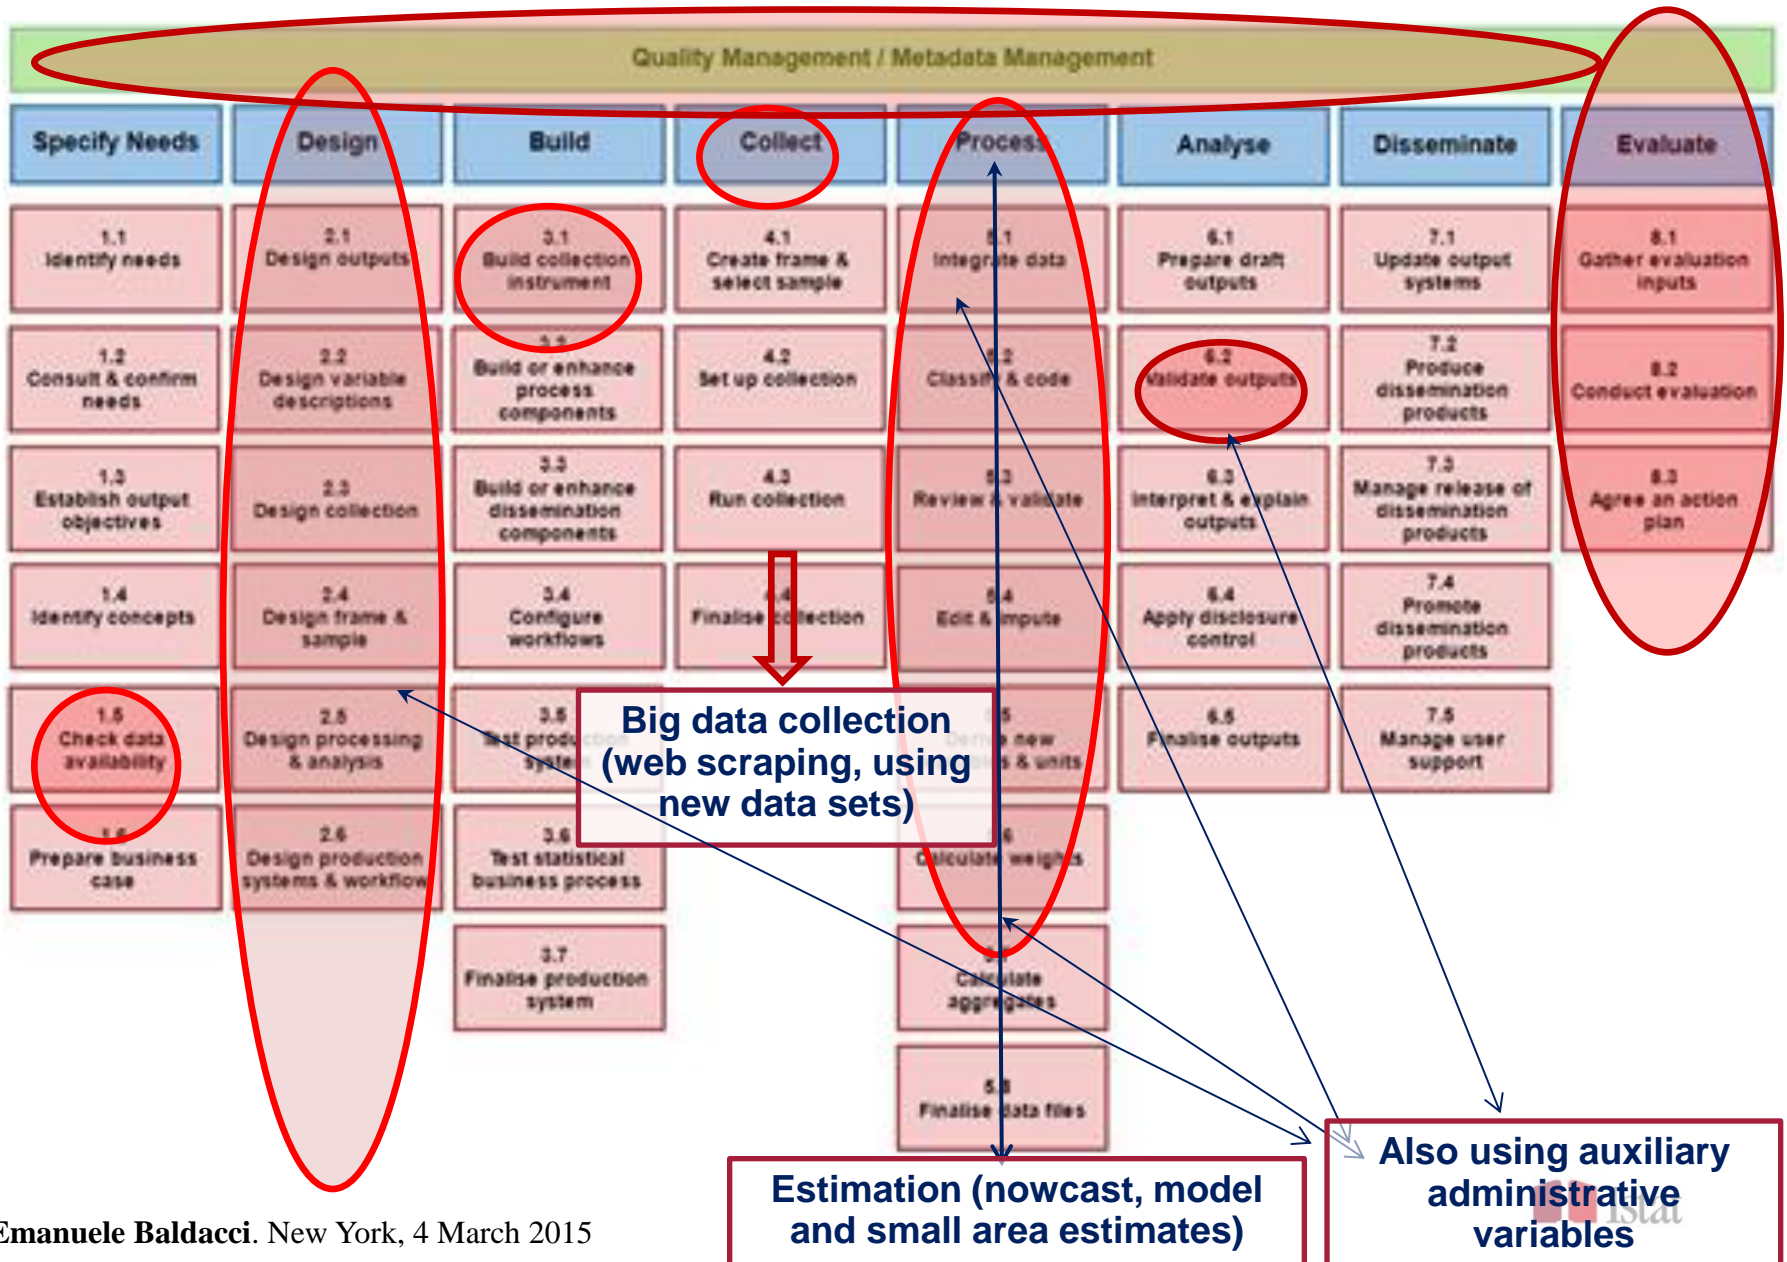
Quality Management / Metadata Management

Specify Needs

1.1 Identify needs

1.2 Consult & confirm needs

1.3 Establish output objectives

1.4 Identify concepts

1.5 Check data availability

1.6 Prepare business case

Design

2.1 Design outputs

2.2 Design variable descriptions

2.3 Design collection

2.4 Design frame & sample

2.5 Design processing & analysis

2.6 Design production systems & workflow

Build

3.1 Build collection instrument

3.2 Build or enhance process components

3.3 Build or enhance dissemination components

3.4 Configure workflows

3.5 Test production system

3.6 Test statistical business process

3.7 Finalise production system

Collect

4.1 Create frame & select sample

4.2 Set up collection

4.3 Run collection

4.4 Finalise collection

Process

5.1 Integrate data

5.2 Classify & code

5.3 Review & validate

5.4 Edit & impute

5.5 Derive new variables & units

5.6 Calculate weights

5.7 Calculate aggregates

5.8 Finalise data files

Analyse

6.1 Prepare draft outputs

6.2 Validate outputs

6.3 Interpret & explain outputs

6.4 Apply disclosure control

6.5 Finalise outputs

Disseminate

7.1 Update output systems

7.2 Produce dissemination products

7.3 Manage release of dissemination products

7.4 Promote dissemination products

7.5 Manage user support

Evaluate

8.1 Gather evaluation inputs

8.2 Conduct evaluation

8.3 Agree an action plan

Big data collection (web scraping, using new data sets)

Estimation (nowcast, model and small area estimates)

Also using auxiliary administrative variables

Istat

Emanuele Baldacci. New York, 4 March 2015